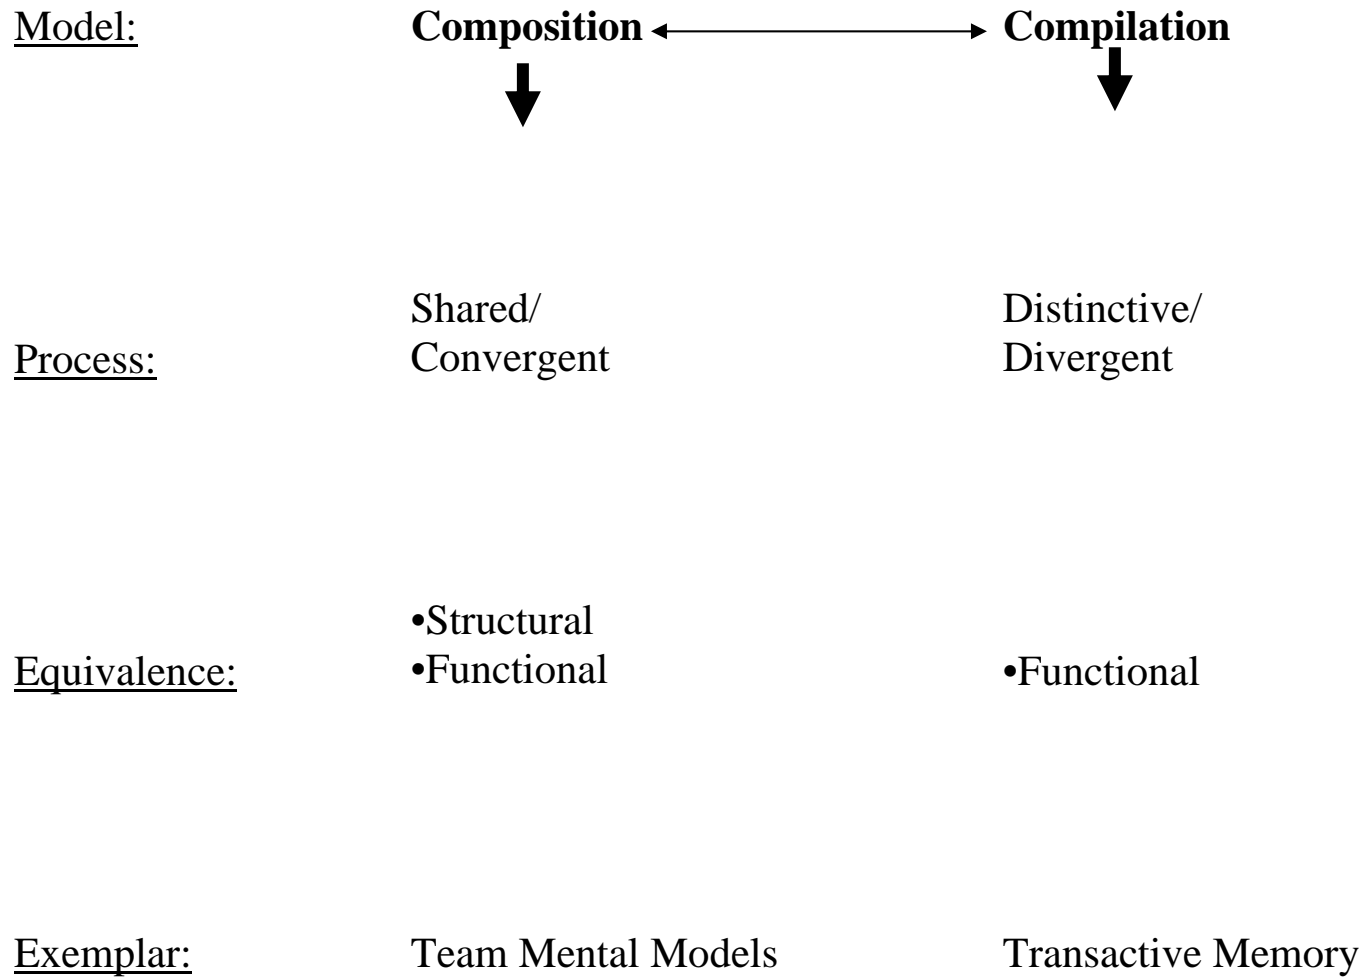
| | | |
|---|---|---|
| Model: | **Composition** | **Compilation** |
| Process: | Shared/ Convergent | Distinctive/ Divergent |
| Equivalence: | •Structural •Functional | •Functional |
| Exemplar: | Team Mental Models | Transactive Memory |